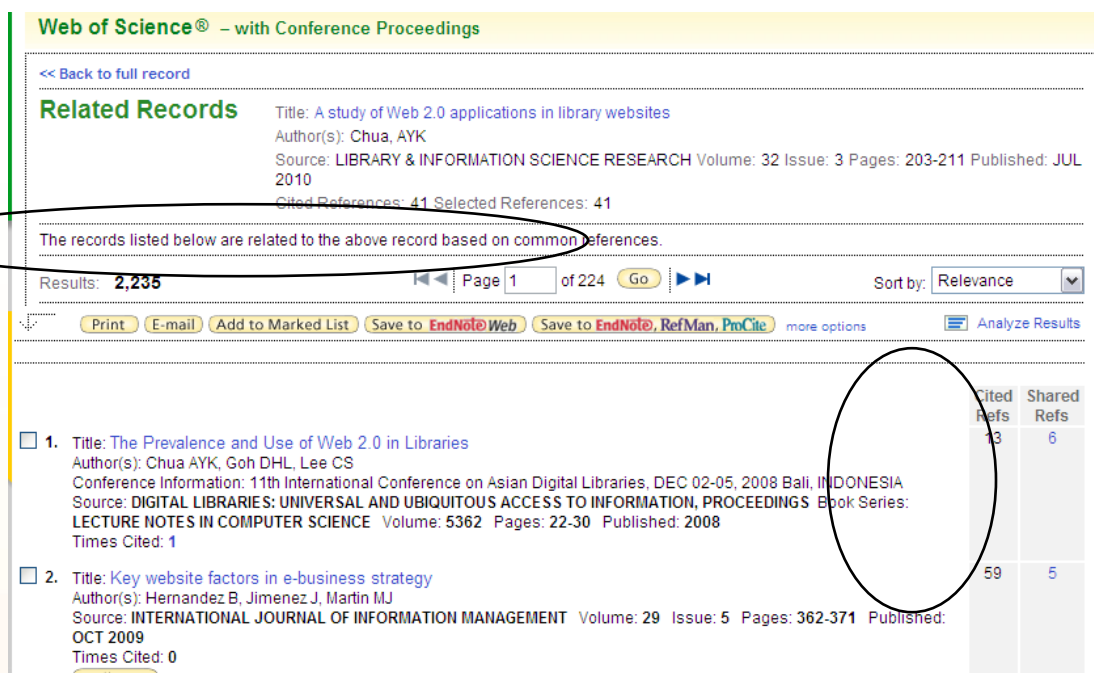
Web of Science® – with Conference Proceedings

<< Back to full record

Related Records

Title: A study of Web 2.0 applications in library websites
Author(s): Chua, AYK
Source: LIBRARY & INFORMATION SCIENCE RESEARCH Volume: 32 Issue: 3 Pages: 203-211 Published: JUL 2010
Cited References: 41 Selected References: 41

The records listed below are related to the above record based on common references.

Results: 2,235

Page 1 of 224 Go

Sort by: Relevance

Print E-mail Add to Marked List Save to EndNote Web Save to EndNote, RefMan, ProCite more options

Analyze Results

| | Cited Refs | Shared Refs |
|---|---|---|
| 1. Title: The Prevalence and Use of Web 2.0 in Libraries<br>Author(s): Chua AYK, Goh DHL, Lee CS<br>Conference Information: 11th International Conference on Asian Digital Libraries, DEC 02-05, 2008 Bali, INDONESIA<br>Source: DIGITAL LIBRARIES: UNIVERSAL AND UBIQUITOUS ACCESS TO INFORMATION, PROCEEDINGS Book Series: LECTURE NOTES IN COMPUTER SCIENCE Volume: 5362 Pages: 22-30 Published: 2008<br>Times Cited: 1 | 13 | 6 |
| 2. Title: Key website factors in e-business strategy<br>Author(s): Hernandez B, Jimenez J, Martin MJ<br>Source: INTERNATIONAL JOURNAL OF INFORMATION MANAGEMENT Volume: 29 Issue: 5 Pages: 362-371 Published: OCT 2009<br>Times Cited: 0 | 59 | 5 |